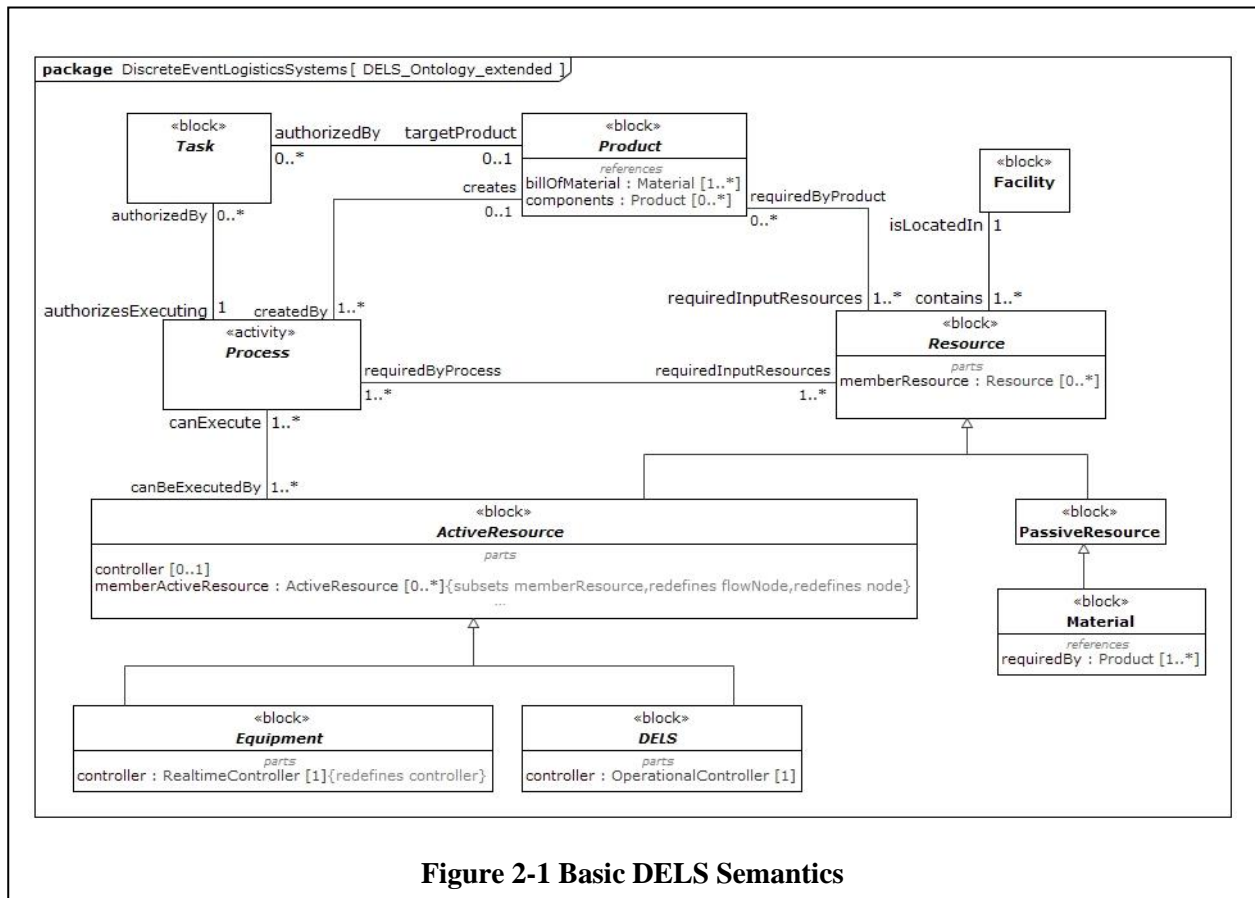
package DiscreteEventLogisticsSystems [ DELS_Ontology_extended ]

«block»
Task

authorizedBy targetProduct
0..* 0..1

«block»
Product
references
billOfMaterial : Material [1..*]
components : Product [0..*]

creates
0..1

requiredByProduct
0..*

«block»
Facility

isLocatedIn 1

authorizedBy 0..*

authorizesExecuting 1 createdBy 1..*

«activity»
Process

requiredInputResources 1..* contains 1..*

«block»
Resource
parts
memberResource : Resource [0..*]

requiredByProcess requiredInputResources
1..* 1..*

canExecute 1..*

canBeExecutedBy 1..*

«block»
ActiveResource
parts
controller [0..1]
memberActiveResource : ActiveResource [0..*]{subsets memberResource,redefines flowNode,redefines node}
...

«block»
PassiveResource

«block»
Material
references
requiredBy : Product [1..*]

«block»
Equipment
parts
controller : RealtimeController [1]{redefines controller}

«block»
DELS
parts
controller : OperationalController [1]

Figure 2-1 Basic DELS Semantics